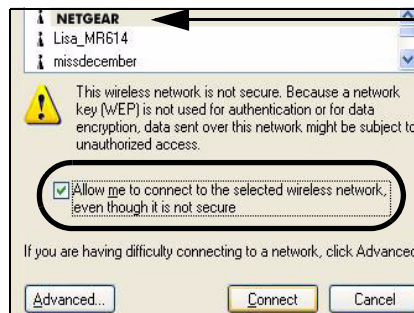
NETGEAR
Lisa_MR614
missdecember

This wireless network is not secure. Because a network key (WEP) is not used for authentication or for data encryption, data sent over this network might be subject to unauthorized access.

Allow me to connect to the selected wireless network, even though it is not secure

If you are having difficulty connecting to a network, click Advanced

Advanced...
Connect
Cancel